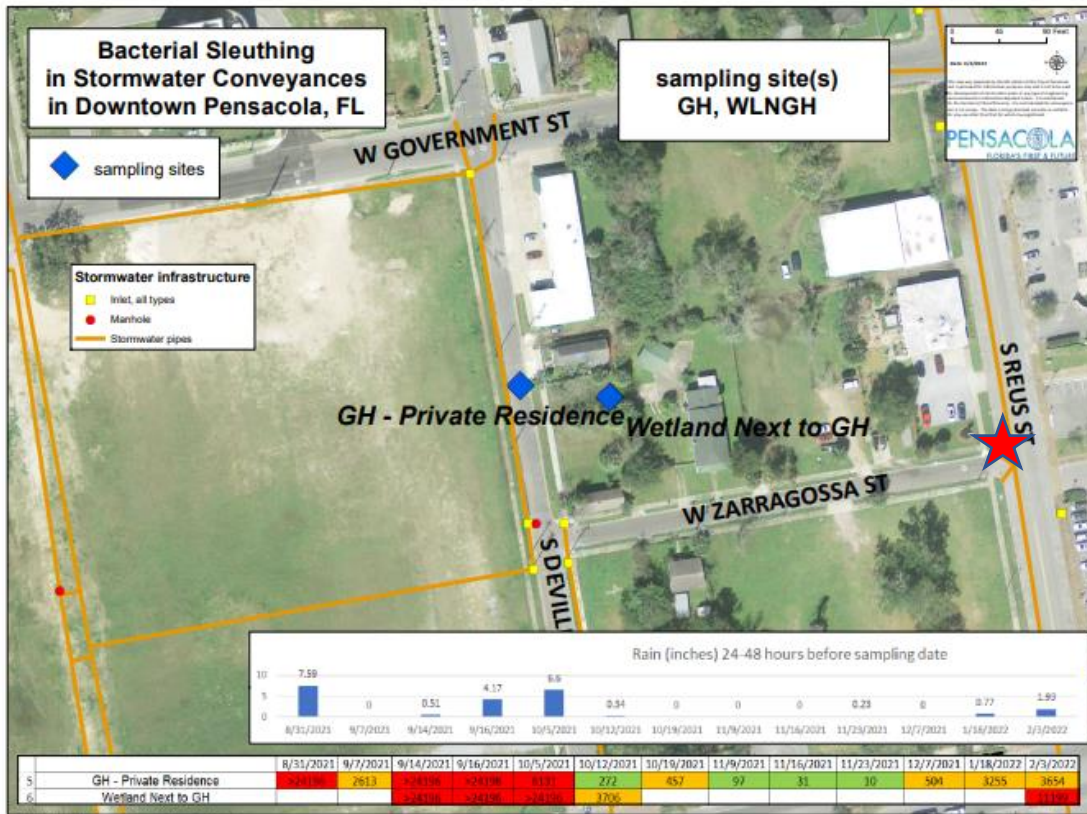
Bacterial Sleuthing in Stormwater Conveyances in Downtown Pensacola, FL

sampling site(s) GH, WLNGH

sampling sites

0 40 80 Feet

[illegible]

PENSACOLA
FLORIDA'S FIRST & FUTURE

W GOVERNMENT ST

Stormwater infrastructure
Inlet, all types
Manhole
Stormwater pipes

GH - Private Residence

Wetland Next to GH

S REUS ST

W ZARRAGOSSA ST

S DEVILL

Rain (inches) 24-48 hours before sampling date

| | 8/31/2021 | 9/7/2021 | 9/14/2021 | 9/16/2021 | 10/5/2021 | 10/12/2021 | 10/19/2021 | 11/9/2021 | 11/16/2021 | 11/23/2021 | 12/7/2021 | 1/18/2022 | 2/3/2022 |
|---|---|---|---|---|---|---|---|---|---|---|---|---|---|
| Rain | 7.59 | 0 | 0.51 | 4.17 | 6.6 | 0.34 | 0 | 0 | 0 | 0.23 | 0 | 0.77 | 1.93 |

| | | 8/31/2021 | 9/7/2021 | 9/14/2021 | 9/16/2021 | 10/5/2021 | 10/12/2021 | 10/19/2021 | 11/9/2021 | 11/16/2021 | 11/23/2021 | 12/7/2021 | 1/18/2022 | 2/3/2022 |
|---|---|---|---|---|---|---|---|---|---|---|---|---|---|---|
| 5 | GH - Private Residence | >24196 | 2613 | >24196 | >24196 | 8131 | 272 | 457 | 97 | 31 | 10 | 504 | 3255 | 3654 |
| 6 | Wetland Next to GH | | | >24196 | >24196 | >24196 | 3706 | | | | | | | 11199 |